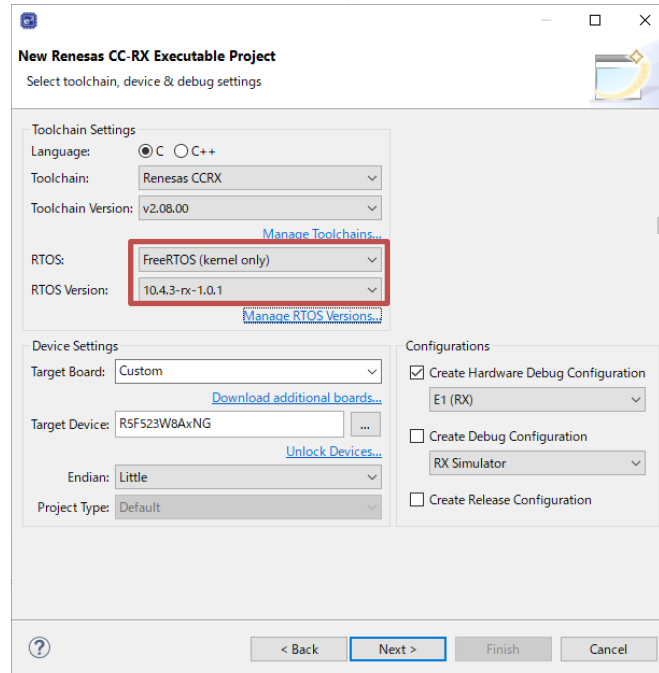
New Renesas CC-RX Executable Project

Select toolchain, device & debug settings

Toolchain Settings

Language: C C++

Toolchain: Renesas CCRX

Toolchain Version: v2.08.00

Manage Toolchains...

RTOS: FreeRTOS (kernel only)

RTOS Version: 10.4.3-rx-1.0.1

Manage RTOS Versions...

Device Settings

Target Board: Custom

Download additional boards...

Target Device: R5F523W8AxNG ...

Unlock Devices...

Endian: Little

Project Type: Default

Configurations

Create Hardware Debug Configuration

E1 (RX)

Create Debug Configuration

RX Simulator

Create Release Configuration

?

< Back

Next >

Finish

Cancel